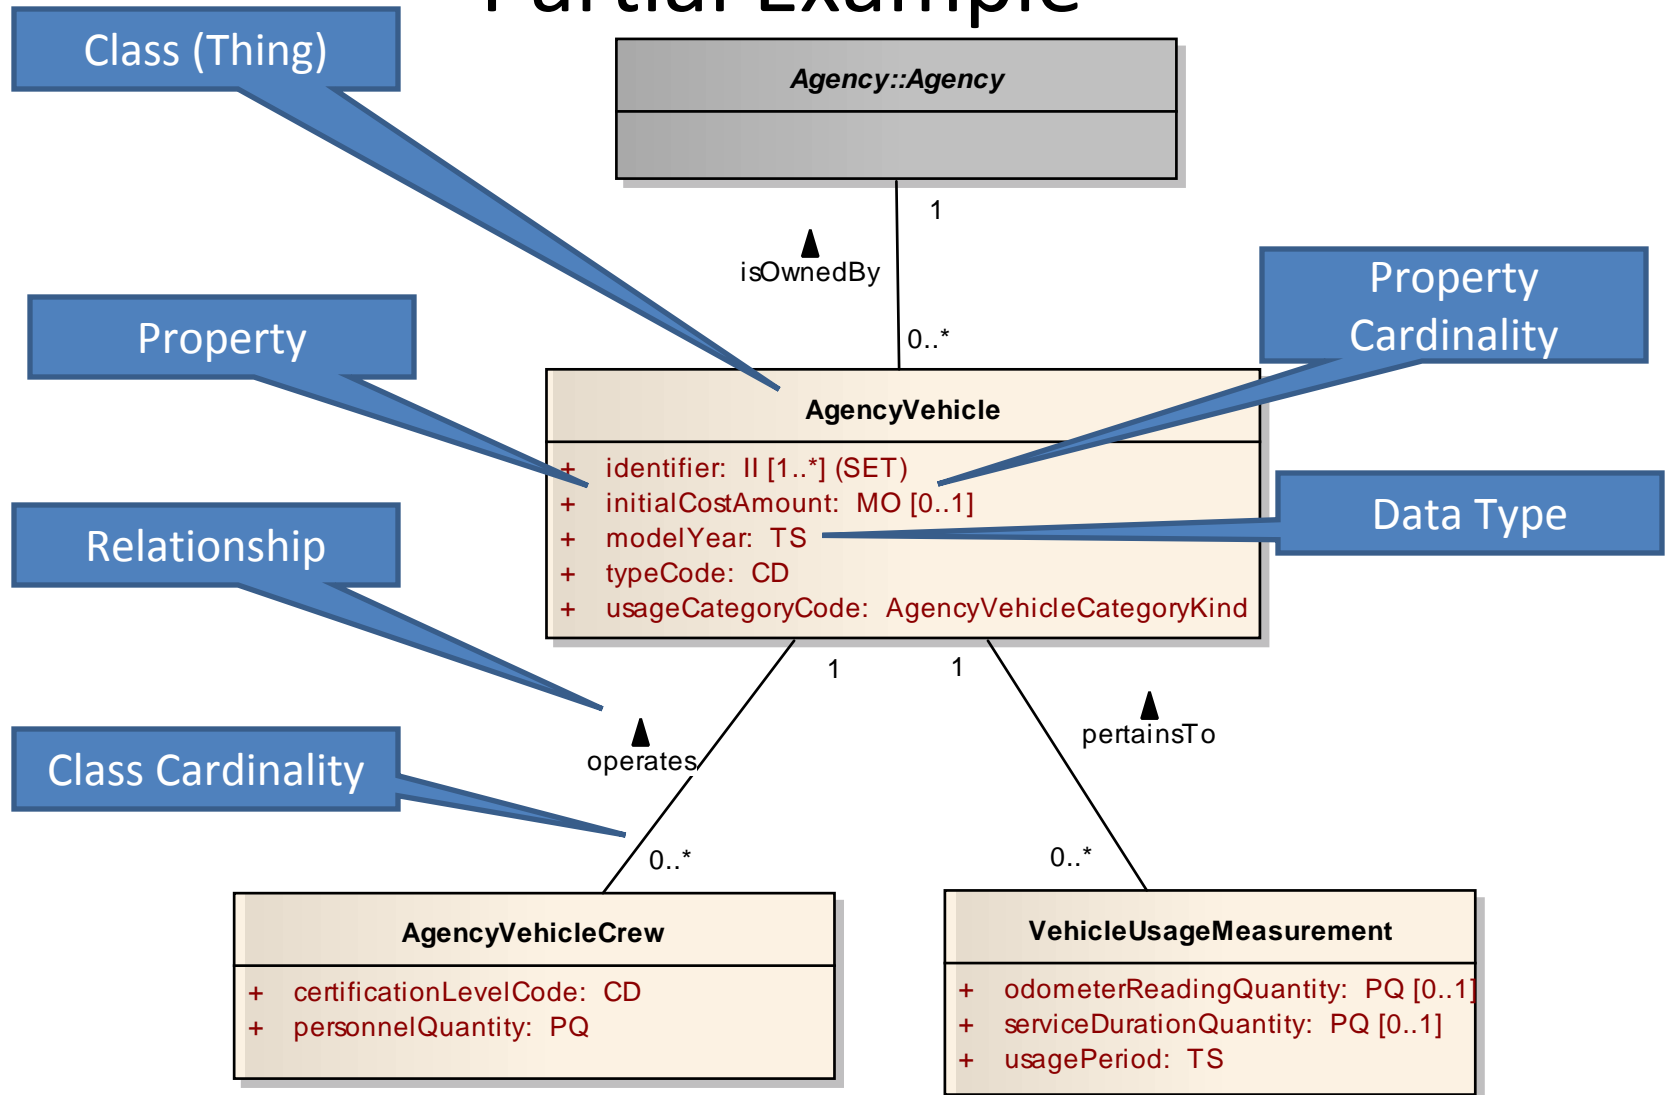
Partial Example

Class (Thing)

Agency::Agency

1

isOwnedBy

0..*

Property

Property Cardinality

AgencyVehicle

+ identifier: II [1..*] (SET)
+ initialCostAmount: MO [0..1]
+ modelYear: TS
+ typeCode: CD
+ usageCategoryCode: AgencyVehicleCategoryKind

Data Type

Relationship

1

1

pertainsTo

operates

Class Cardinality

0..*

0..*

AgencyVehicleCrew

+ certificationLevelCode: CD
+ personnelQuantity: PQ

VehicleUsageMeasurement

+ odometerReadingQuantity: PQ [0..1]
+ serviceDurationQuantity: PQ [0..1]
+ usagePeriod: TS